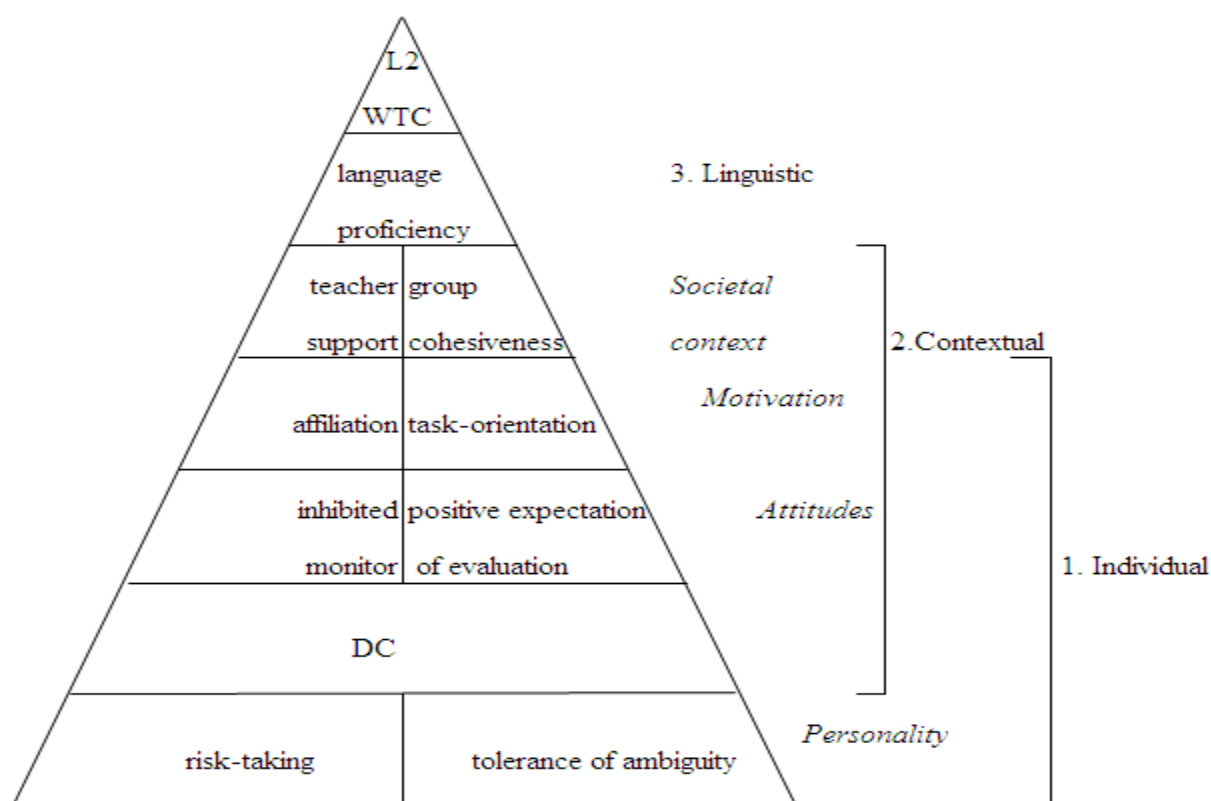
L2
WTC

language proficiency

3. Linguistic

teacher support | group cohesiveness

Societal context

2.Contextual

affiliation | task-orientation

Motivation

inhibited monitor | positive expectation of evaluation

Attitudes

1. Individual

DC

risk-taking | tolerance of ambiguity

Personality